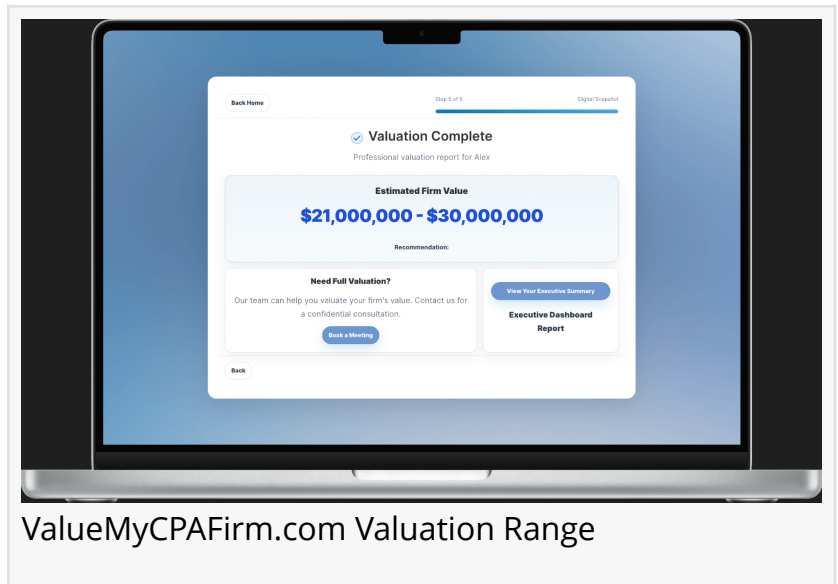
Back Home

Step 5 of 5

Digital Snapshot

Valuation Complete

Professional valuation report for Alex

Estimated Firm Value

\$21,000,000 - \$30,000,000

Recommendation:

Need Full Valuation?

Our team can help you valuate your firm's value. Contact us for a confidential consultation.

Book a Meeting

View Your Executive Summary

Executive Dashboard Report

Back

ValueMyCPAFirm.com Valuation Range